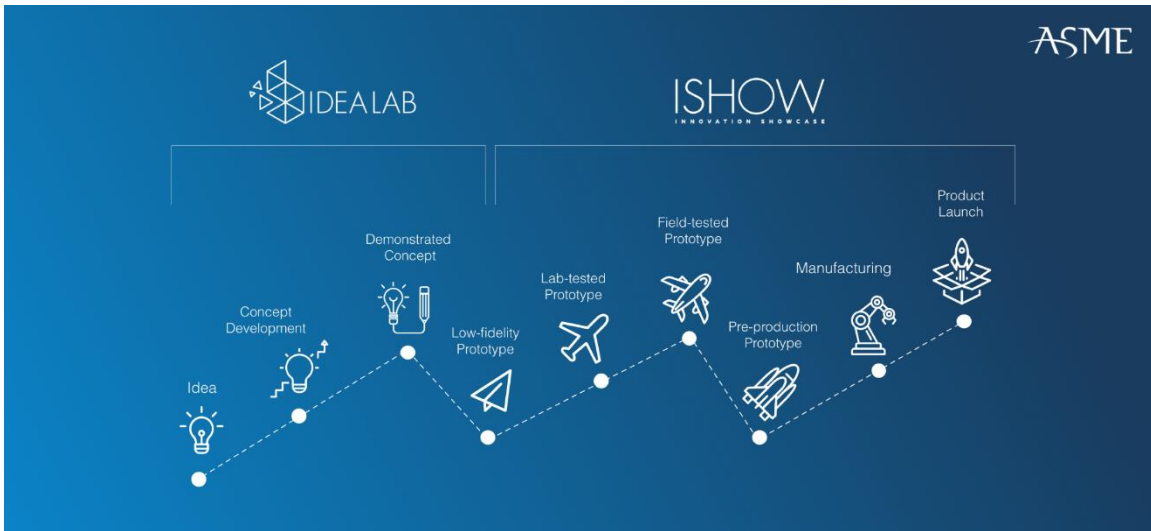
ASME

IDEALAB

ISHOW
INNOVATION SHOWCASE

Idea

Concept Development

Demonstrated Concept

Low-fidelity Prototype

Lab-tested Prototype

Field-tested Prototype

Pre-production Prototype

Manufacturing

Product Launch